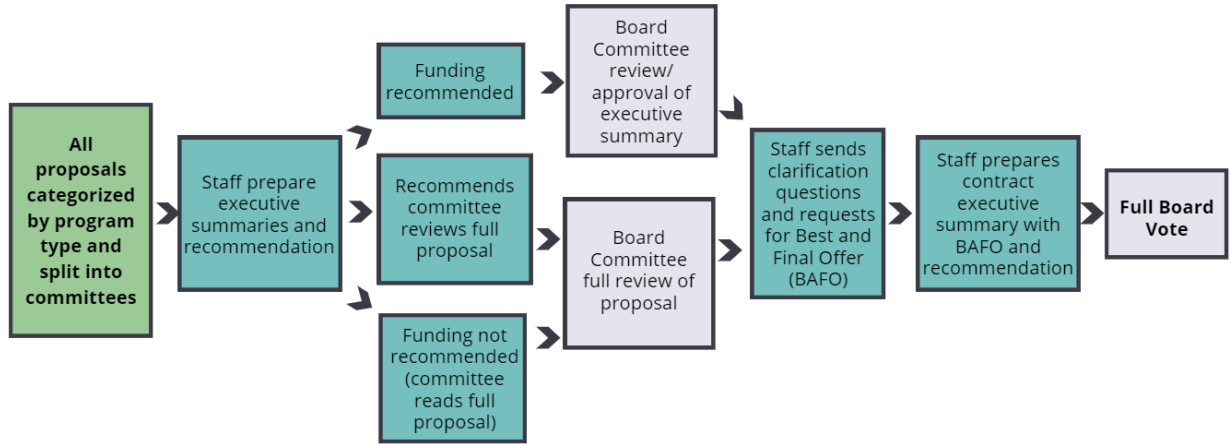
All proposals categorized by program type and split into committees

Staff prepare executive summaries and recommendation

Funding recommended

Recommends committee reviews full proposal

Funding not recommended (committee reads full proposal)

Board Committee review/ approval of executive summary

Board Committee full review of proposal

Staff sends clarification questions and requests for Best and Final Offer (BAFO)

Staff prepares contract executive summary with BAFO and recommendation

Full Board Vote